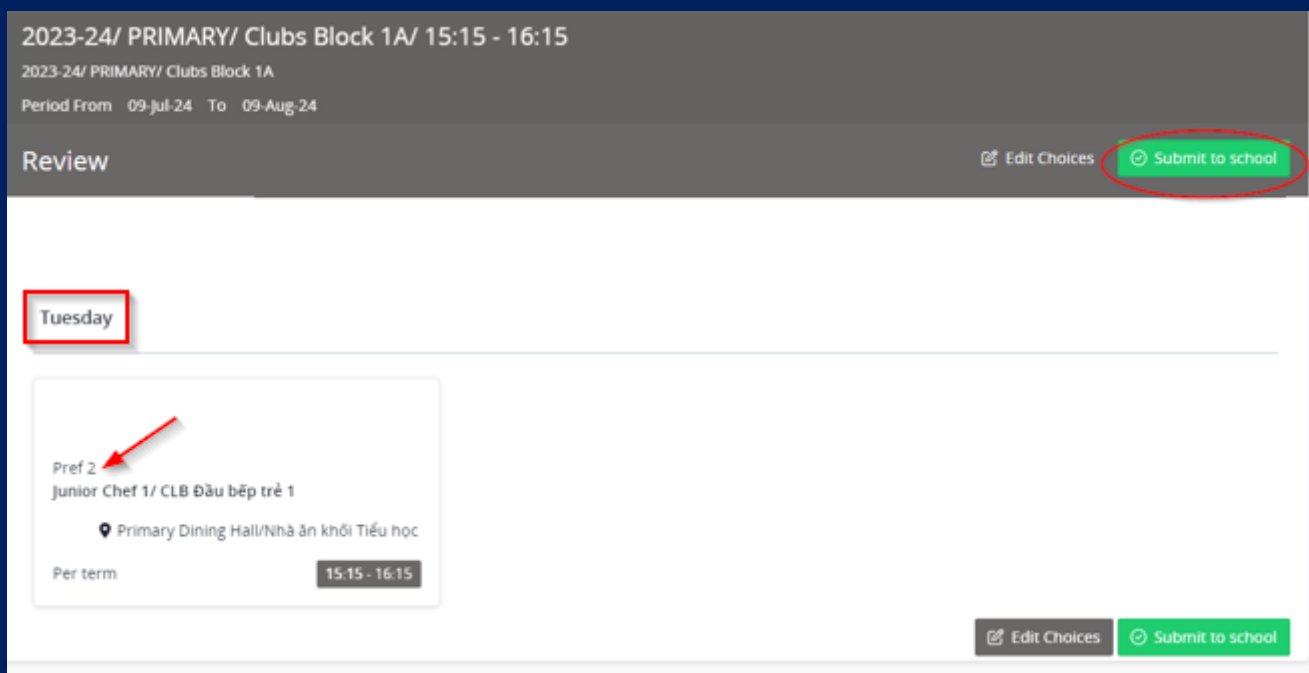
2023-24/ PRIMARY/ Clubs Block 1A/ 15:15 - 16:15

2023-24/ PRIMARY/ Clubs Block 1A

Period From 09-Jul-24 To 09-Aug-24

Review

Edit Choices

Submit to school

Tuesday

Pref 2

Junior Chef 1/ CLB Đầu bếp trẻ 1

Primary Dining Hall/Nhà ăn khối Tiểu học

Per term

15:15 - 16:15

Edit Choices

Submit to school